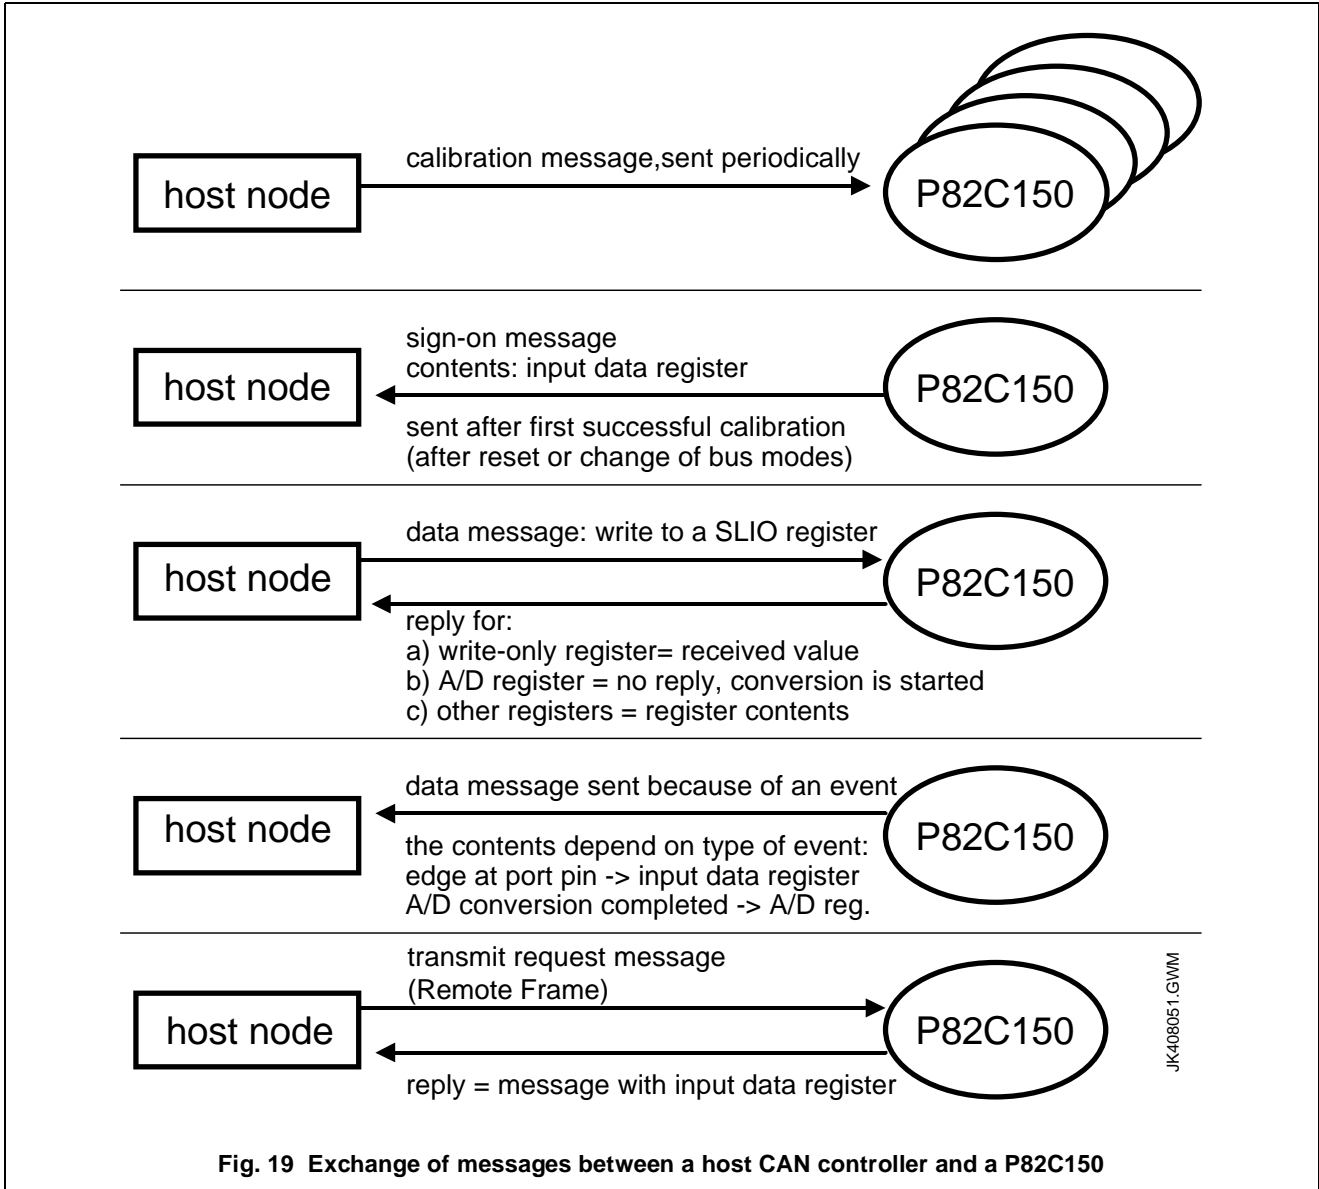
host node

calibration message,sent periodically

P82C150

host node

sign-on message
contents: input data register

P82C150

sent after first successful calibration
(after reset or change of bus modes)

host node

data message: write to a SLIO register

P82C150

reply for:
a) write-only register= received value
b) A/D register = no reply, conversion is started
c) other registers = register contents

host node

data message sent because of an event

P82C150

the contents depend on type of event:
edge at port pin -> input data register
A/D conversion completed -> A/D reg.

host node

transmit request message
(Remote Frame)

P82C150

reply = message with input data register

JK408051.GWM

Fig. 19 Exchange of messages between a host CAN controller and a P82C150